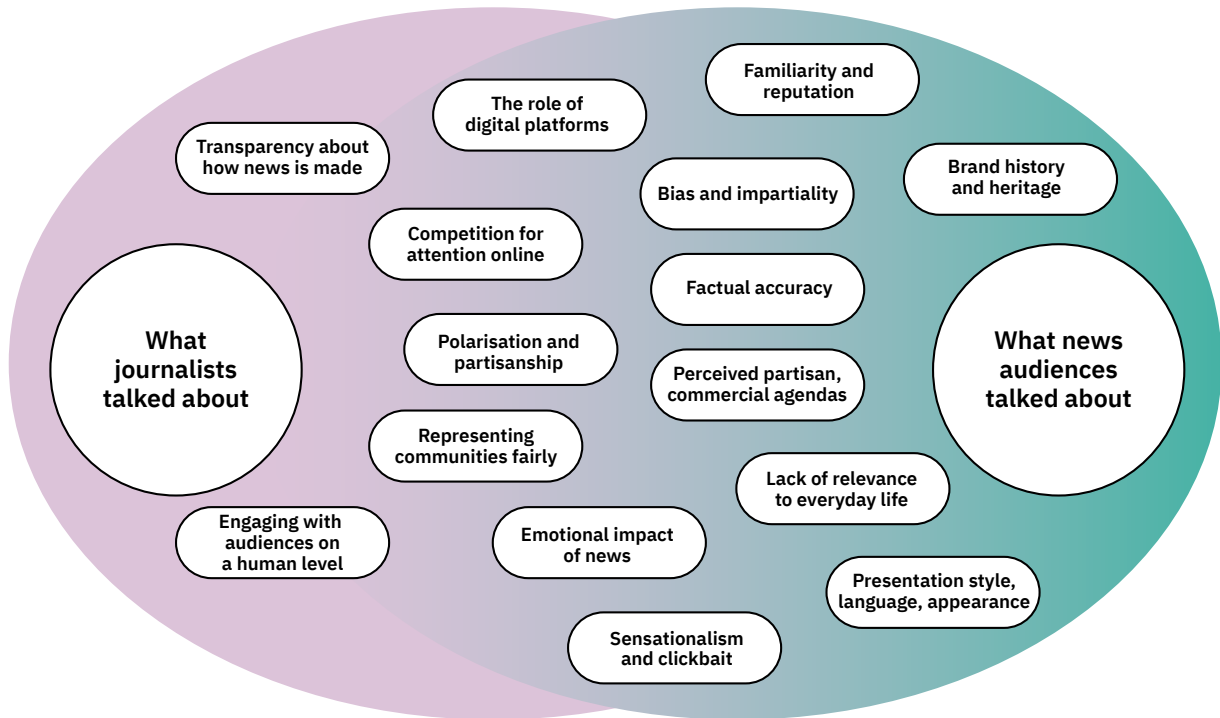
Familiarity and reputation

The role of digital platforms

Transparency about how news is made

Brand history and heritage

Bias and impartiality

Competition for attention online

Factual accuracy

What journalists talked about

What news audiences talked about

Polarisation and partisanship

Perceived partisan, commercial agendas

Representing communities fairly

Lack of relevance to everyday life

Engaging with audiences on a human level

Emotional impact of news

Presentation style, language, appearance

Sensationalism and clickbait